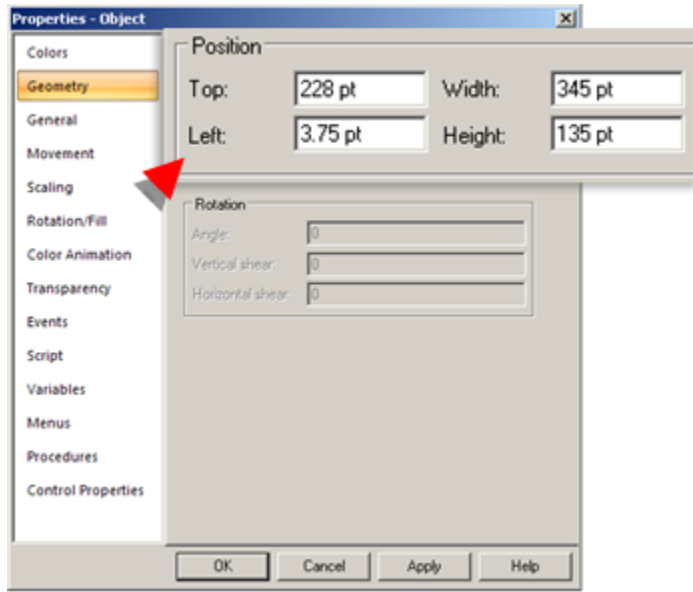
Properties - Object

Colors
Geometry
General
Movement
Scaling
Rotation/Fill
Color Animation
Transparency
Events
Script
Variables
Menus
Procedures
Control Properties

Position
Top: 228 pt
Width: 345 pt
Left: 3.75 pt
Height: 135 pt

Rotation
Angle: 0
Vertical shear: 0
Horizontal shear: 0

OK
Cancel
Apply
Help